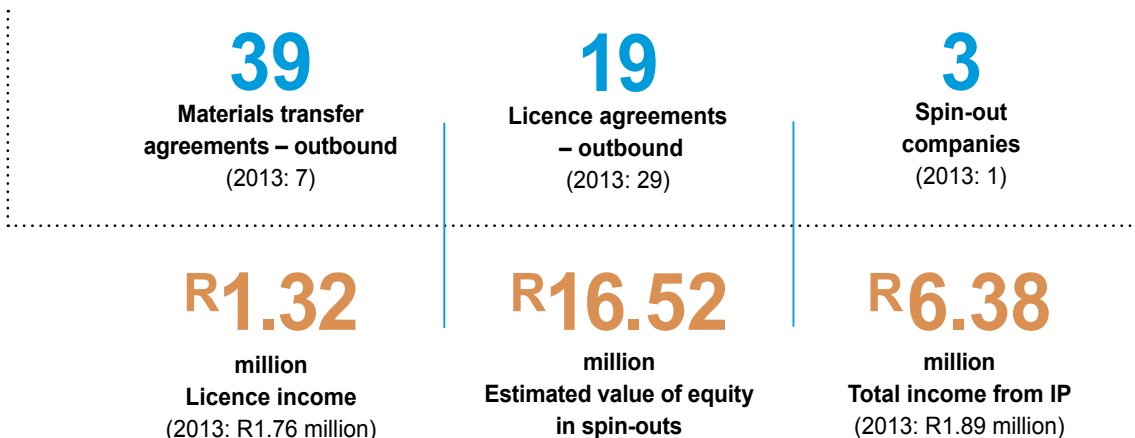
39
Materials transfer agreements – outbound
(2013: 7)

19
Licence agreements – outbound
(2013: 29)

3
Spin-out companies
(2013: 1)

R1.32
million
Licence income
(2013: R1.76 million)

R16.52
million
Estimated value of equity in spin-outs

R6.38
million
Total income from IP
(2013: R1.89 million)